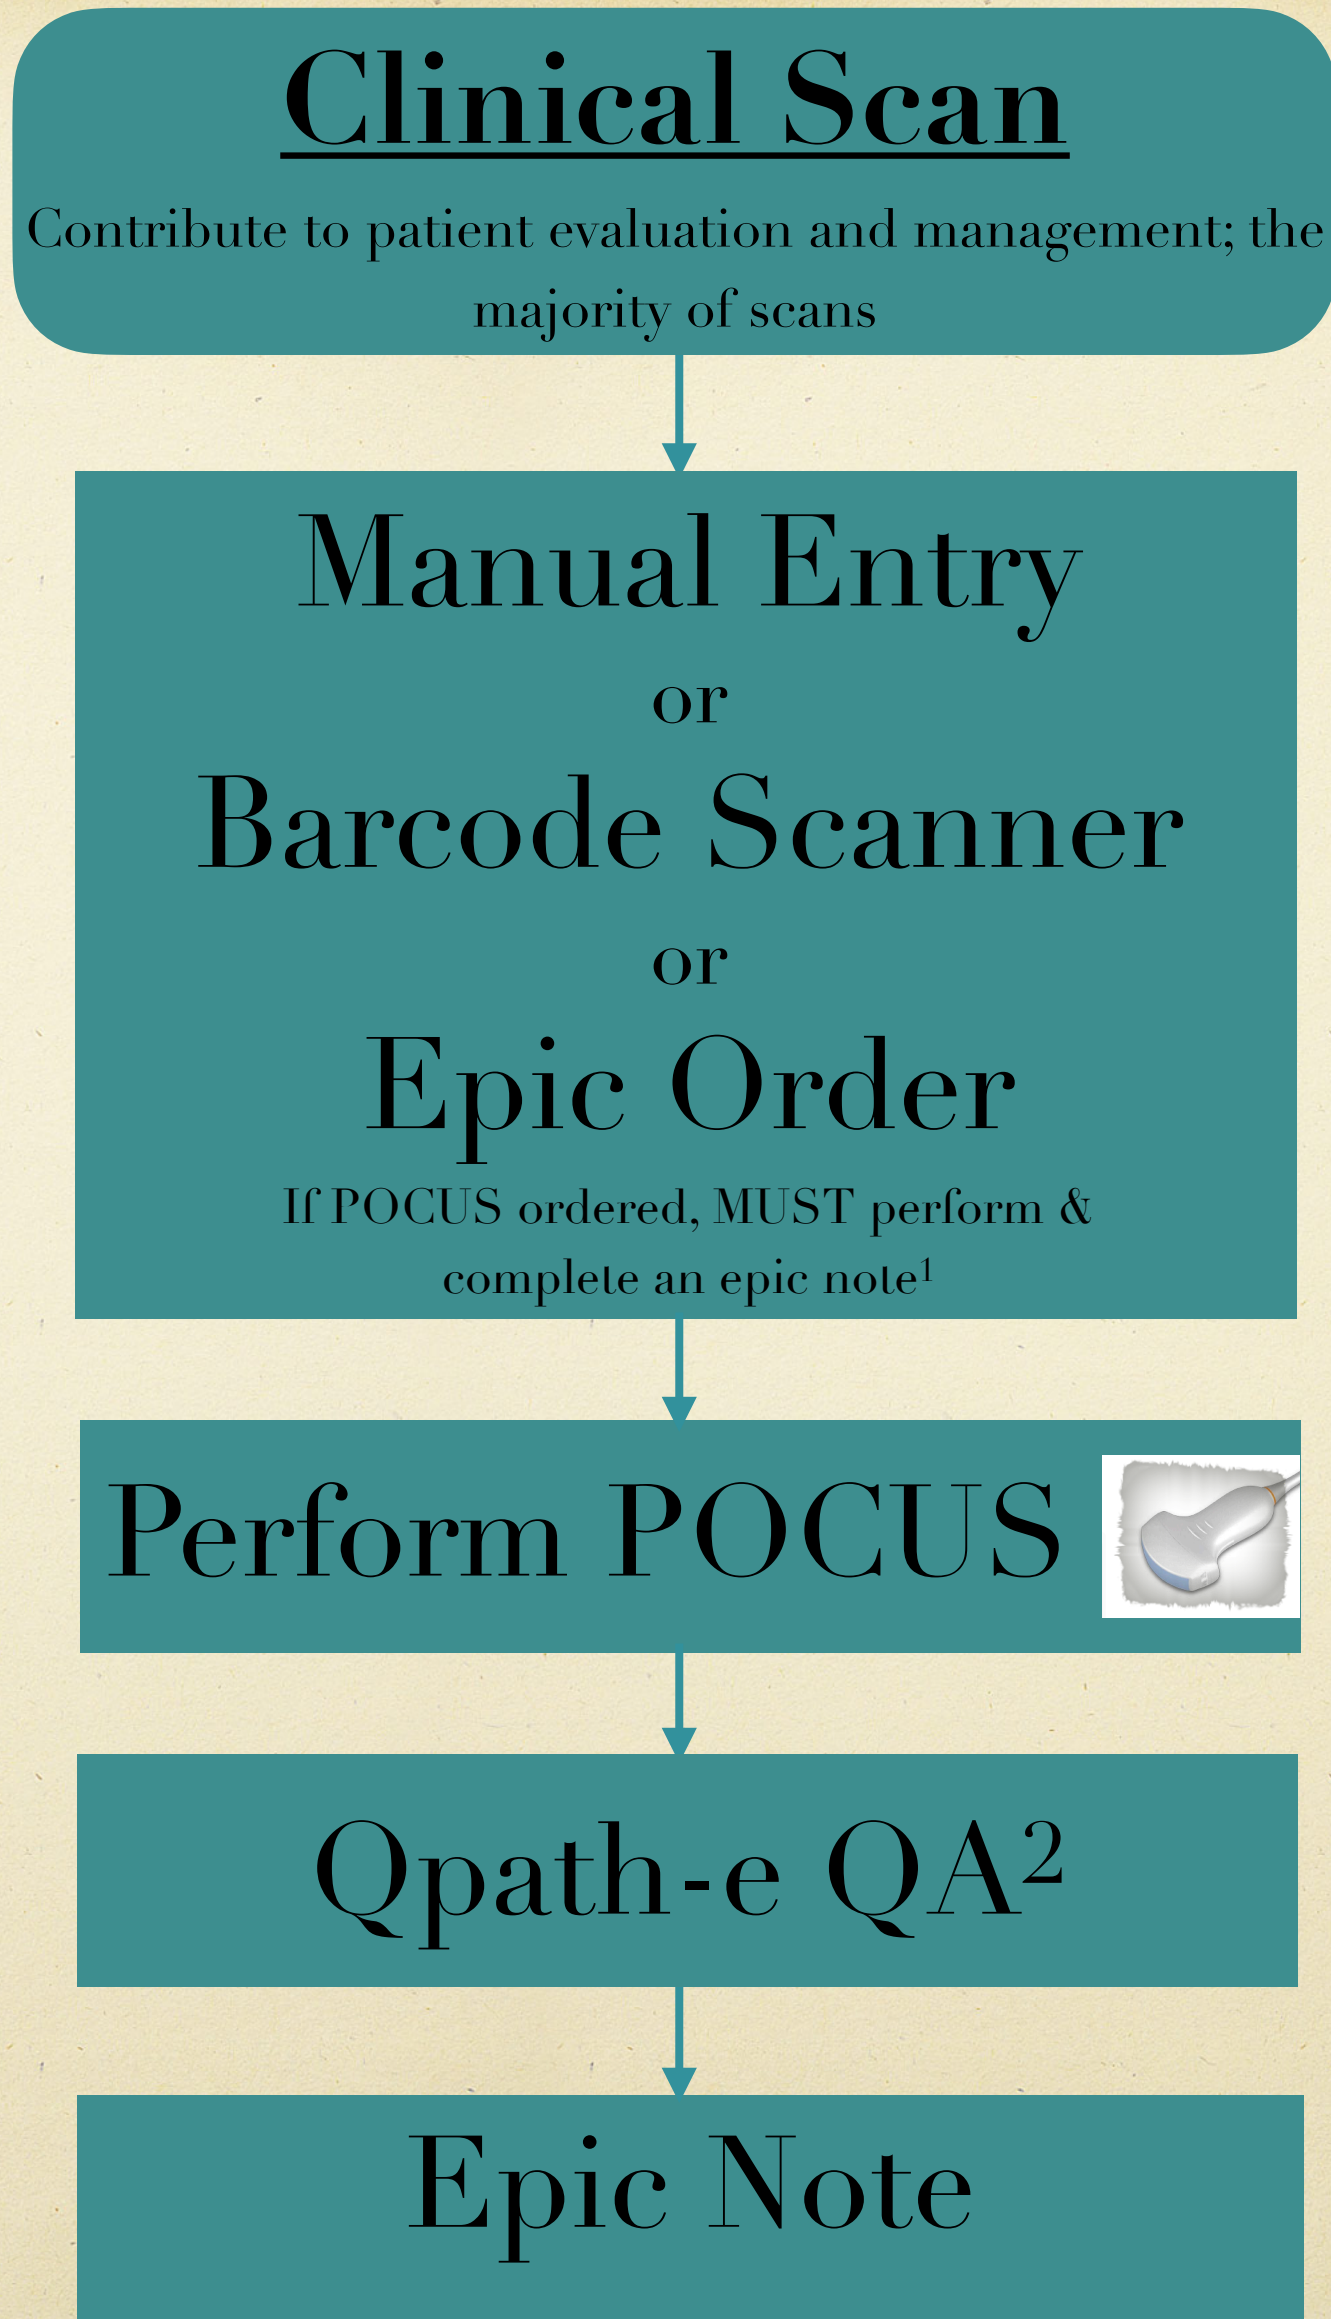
Clinical Scan

Contribute to patient evaluation and management; the majority of scans

Manual Entry

or

Barcode Scanner

or

Epic Order

If POCUS ordered, MUST perform & complete an epic note$^1$

Perform POCUS

Qpath-e QA$^2$

Epic Note